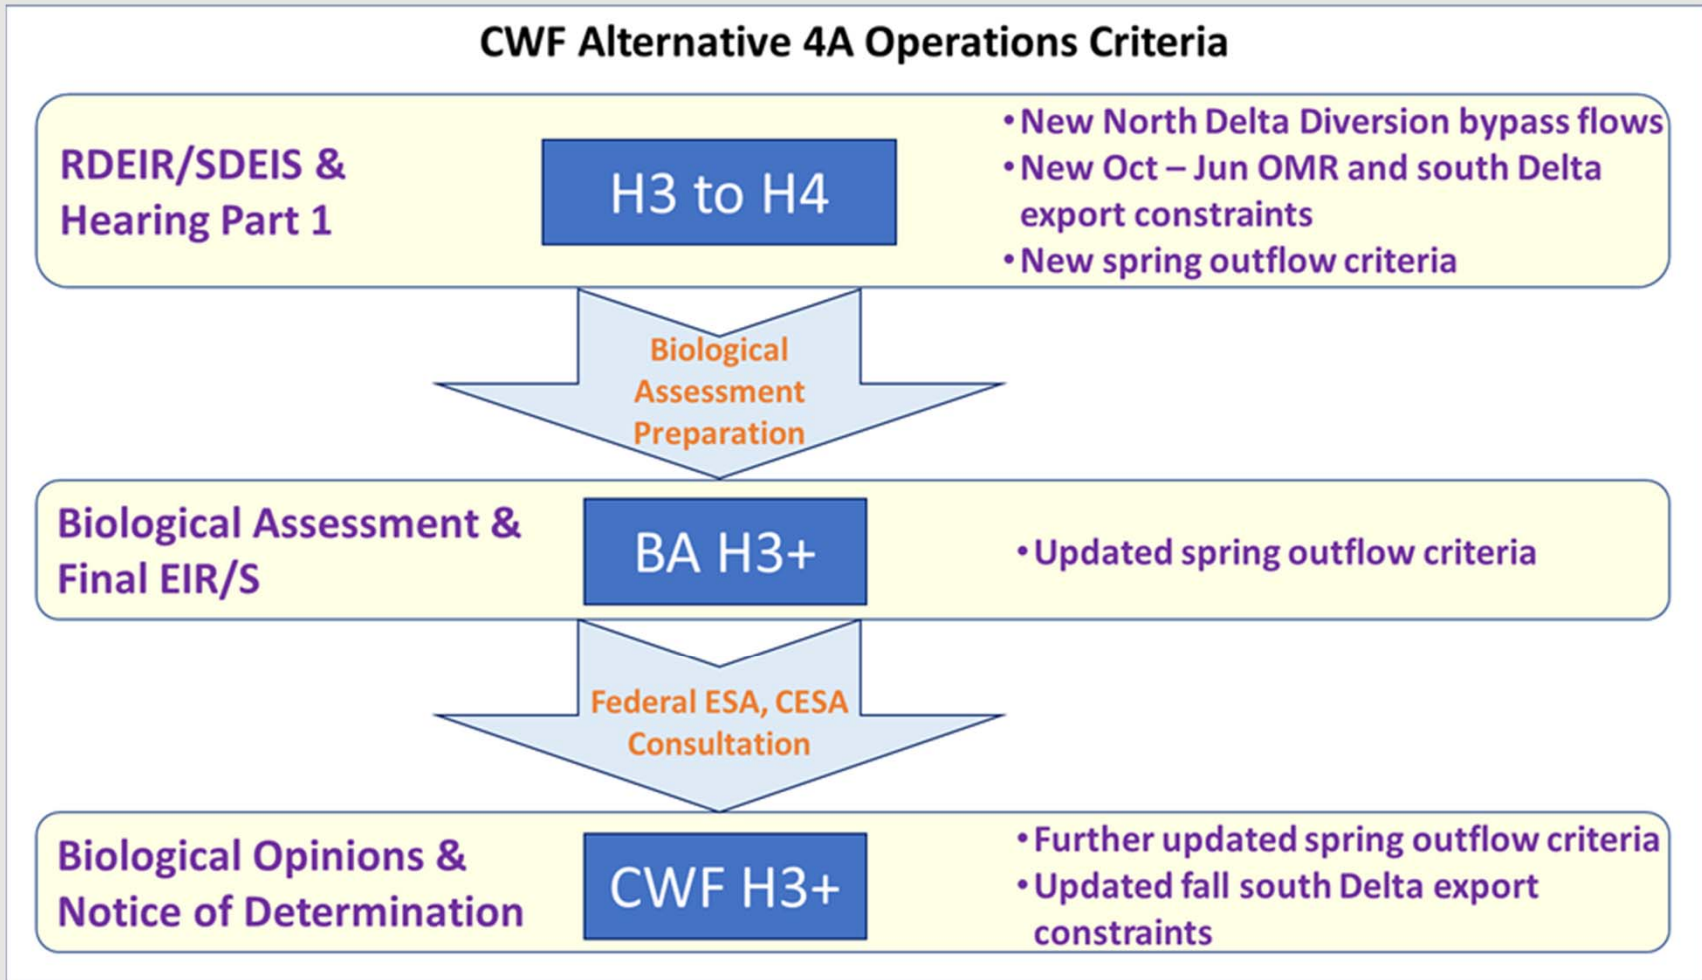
CWF Alternative 4A Operations Criteria

RDEIR/SDEIS & Hearing Part 1

H3 to H4

• New North Delta Diversion bypass flows
• New Oct – Jun OMR and south Delta export constraints
• New spring outflow criteria

Biological Assessment Preparation

Biological Assessment & Final EIR/S

BA H3+

• Updated spring outflow criteria

Federal ESA, CESA Consultation

Biological Opinions & Notice of Determination

CWF H3+

• Further updated spring outflow criteria
• Updated fall south Delta export constraints